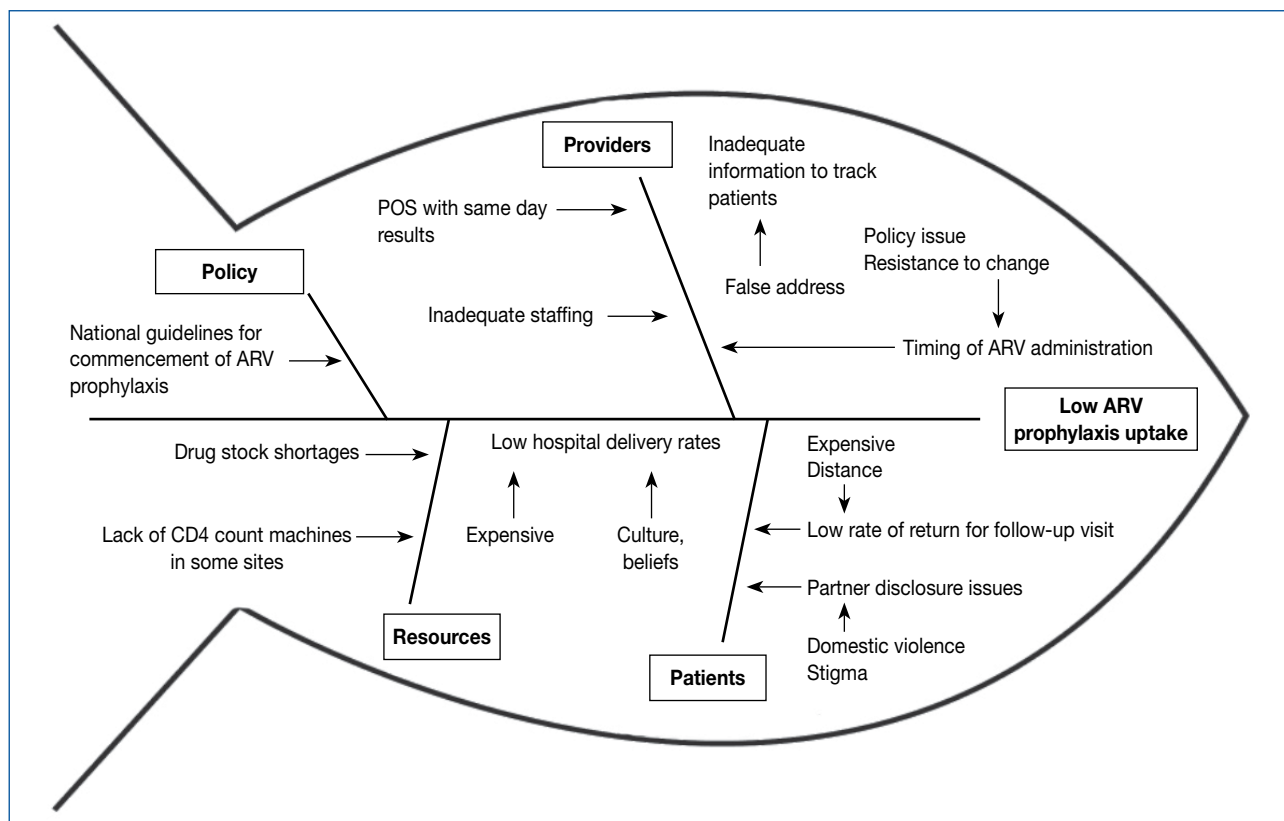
Providers

Inadequate information to track patients

POS with same day results

Policy issue
Resistance to change

Policy

False address

Inadequate staffing

National guidelines for commencement of ARV prophylaxis

Timing of ARV administration

Low ARV prophylaxis uptake

Drug stock shortages

Low hospital delivery rates

Expensive
Distance

Lack of CD4 count machines in some sites

Expensive

Culture, beliefs

Low rate of return for follow-up visit

Partner disclosure issues

Resources

Domestic violence
Stigma

Patients